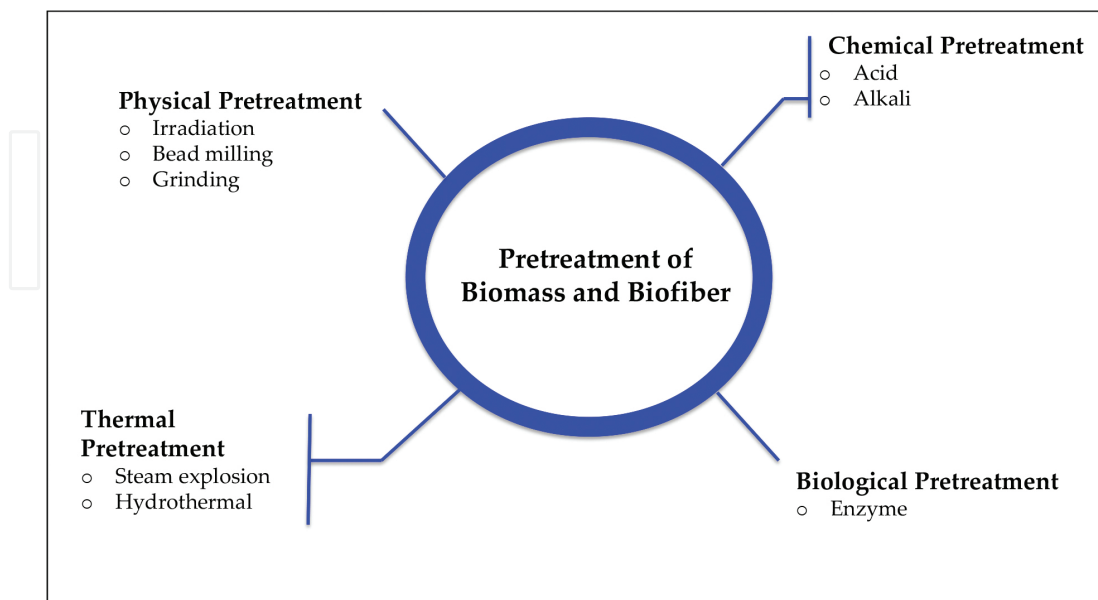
Chemical Pretreatment
- Acid
- Alkali

Physical Pretreatment
- Irradiation
- Bead milling
- Grinding

Pretreatment of Biomass and Biofiber

Thermal Pretreatment
- Steam explosion
- Hydrothermal

Biological Pretreatment
- Enzyme